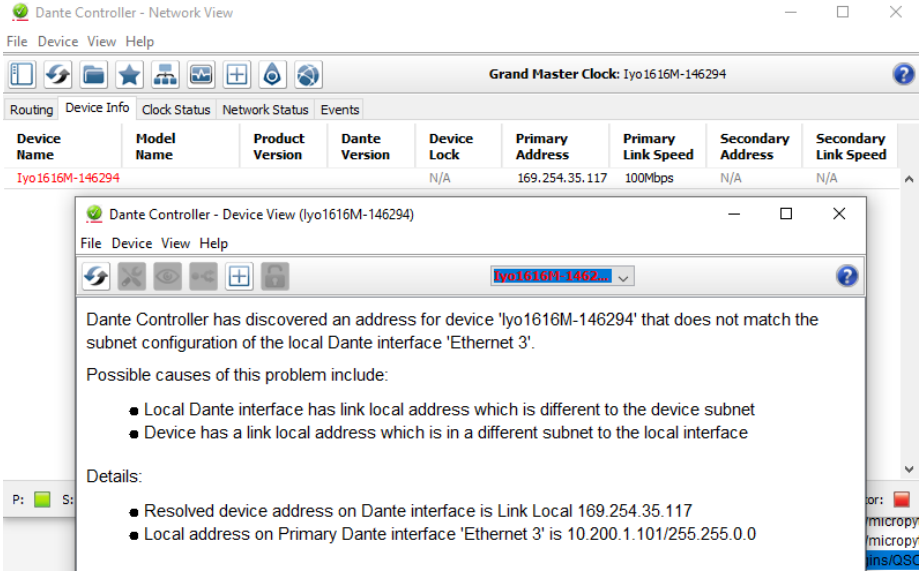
Dante Controller - Network View

File Device View Help

Grand Master Clock: Iyo1616M-146294

Routing | Device Info | Clock Status | Network Status | Events

| Device Name | Model Name | Product Version | Dante Version | Device Lock | Primary Address | Primary Link Speed | Secondary Address | Secondary Link Speed |
|---|---|---|---|---|---|---|---|---|
| Iyo1616M-146294 | | | | N/A | 169.254.35.117 | 100Mbps | N/A | N/A |

Dante Controller - Device View (Iyo1616M-146294)

File Device View Help

Iyo1616M-1462...

Dante Controller has discovered an address for device 'Iyo1616M-146294' that does not match the subnet configuration of the local Dante interface 'Ethernet 3'.

Possible causes of this problem include:

• Local Dante interface has link local address which is different to the device subnet
• Device has a link local address which is in a different subnet to the local interface

Details:

• Resolved device address on Dante interface is Link Local 169.254.35.117
• Local address on Primary Dante interface 'Ethernet 3' is 10.200.1.101/255.255.0.0

P: S:

tor:

/micropy

/micropy

ins/QSC